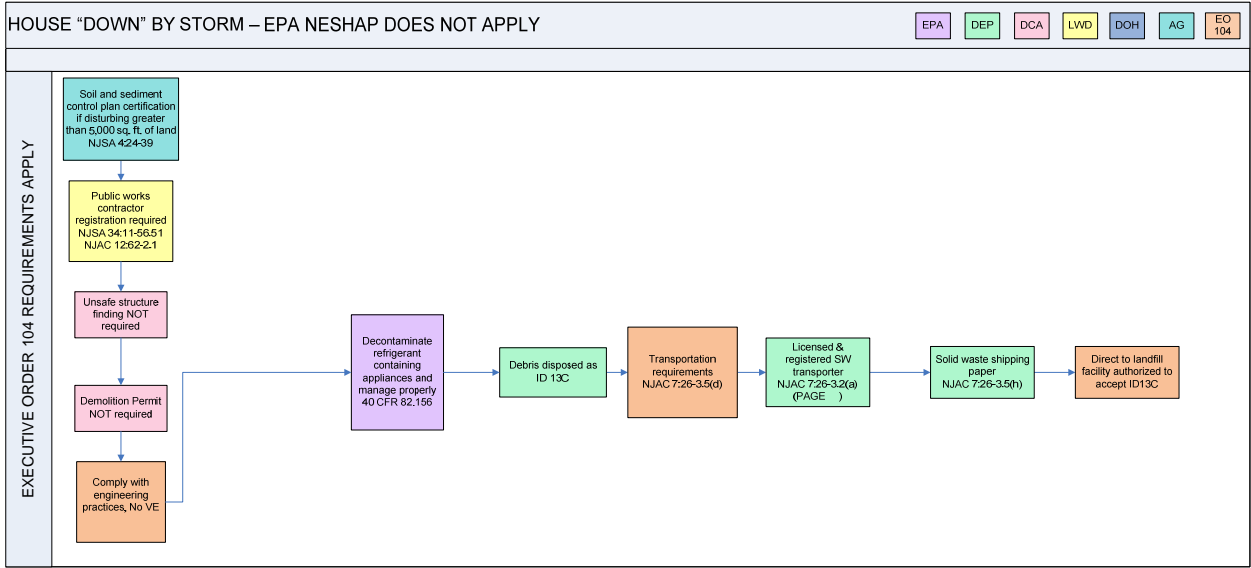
HOUSE “DOWN” BY STORM – EPA NESHAP DOES NOT APPLY

EPA

DEP

DCA

LWD

DOH

AG

EO 104

EXECUTIVE ORDER 104 REQUIREMENTS APPLY

Soil and sediment control plan certification if disturbing greater than 5,000 sq. ft. of land NJSA 4:24-39

Public works contractor registration required NJSA 34:11-56.51 NJAC 12:62-2.1

Unsafe structure finding NOT required

Demolition Permit NOT required

Comply with engineering practices, No VE

Decontaminate refrigerant containing appliances and manage properly 40 CFR 82.156

Debris disposed as ID 13C

Transportation requirements NJAC 7:26-3.5(d)

Licensed & registered SW transporter NJAC 7:26-3.2(a) (PAGE )

Solid waste shipping paper NJAC 7:26-3.5(h)

Direct to landfill facility authorized to accept ID13C